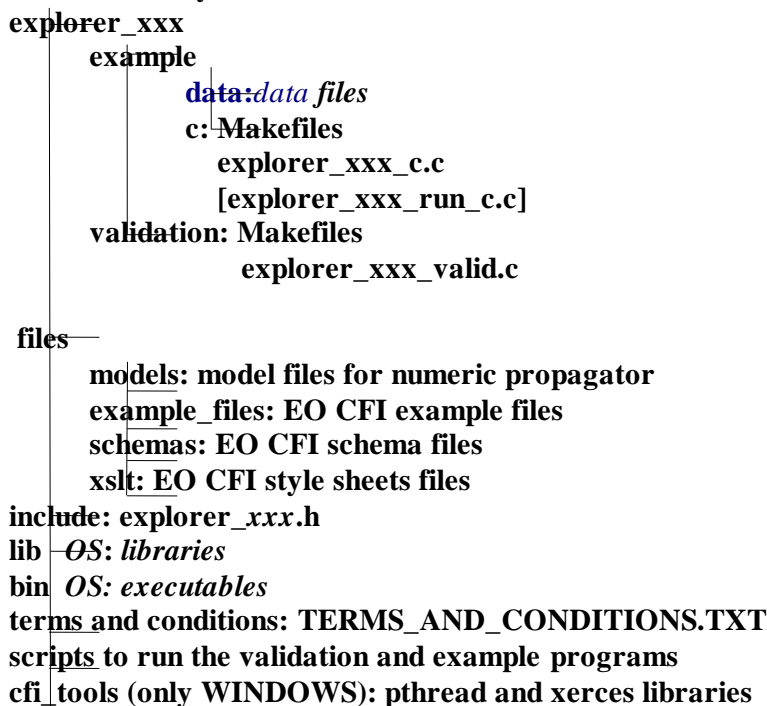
explorer_xxx

example

data: *data files*

c: Makefiles

explorer_xxx_c.c

[explorer_xxx_run_c.c]

validation: Makefiles

explorer_xxx_valid.c

files

models: model files for numeric propagator

example_files: EO CFI example files

schemas: EO CFI schema files

xslt: EO CFI style sheets files

include: explorer_*xxx*.h

lib *OS*: *libraries*

bin *OS: executables*

terms and conditions: TERMS_AND_CONDITIONS.TXT

scripts to run the validation and example programs

cfi_tools (only WINDOWS): pthread and xerces libraries